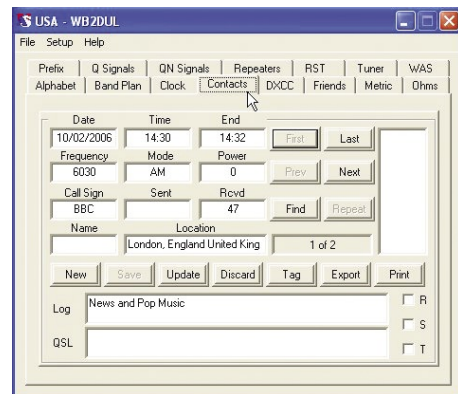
USA - WB2DUL

File Setup Help

Prefix | Q Signals | QN Signals | Repeaters | RST | Tuner | WAS

Alphabet | Band Plan | Clock | Contacts | DXCC | Friends | Metric | Ohms

| Date | Time | End |
|---|---|---|
| 10/02/2006 | 14:30 | 14:32 |

First Last

| Frequency | Mode | Power |
|---|---|---|
| 6030 | AM | 0 |

Prev Next

| Call Sign | Sent | Rcvd |
|---|---|---|
| BBC | | 47 |

Find Repeat

Name

Location

London, England United King

1 of 2

New Save Update Discard Tag Export Print

Log

News and Pop Music

R

S

QSL

T